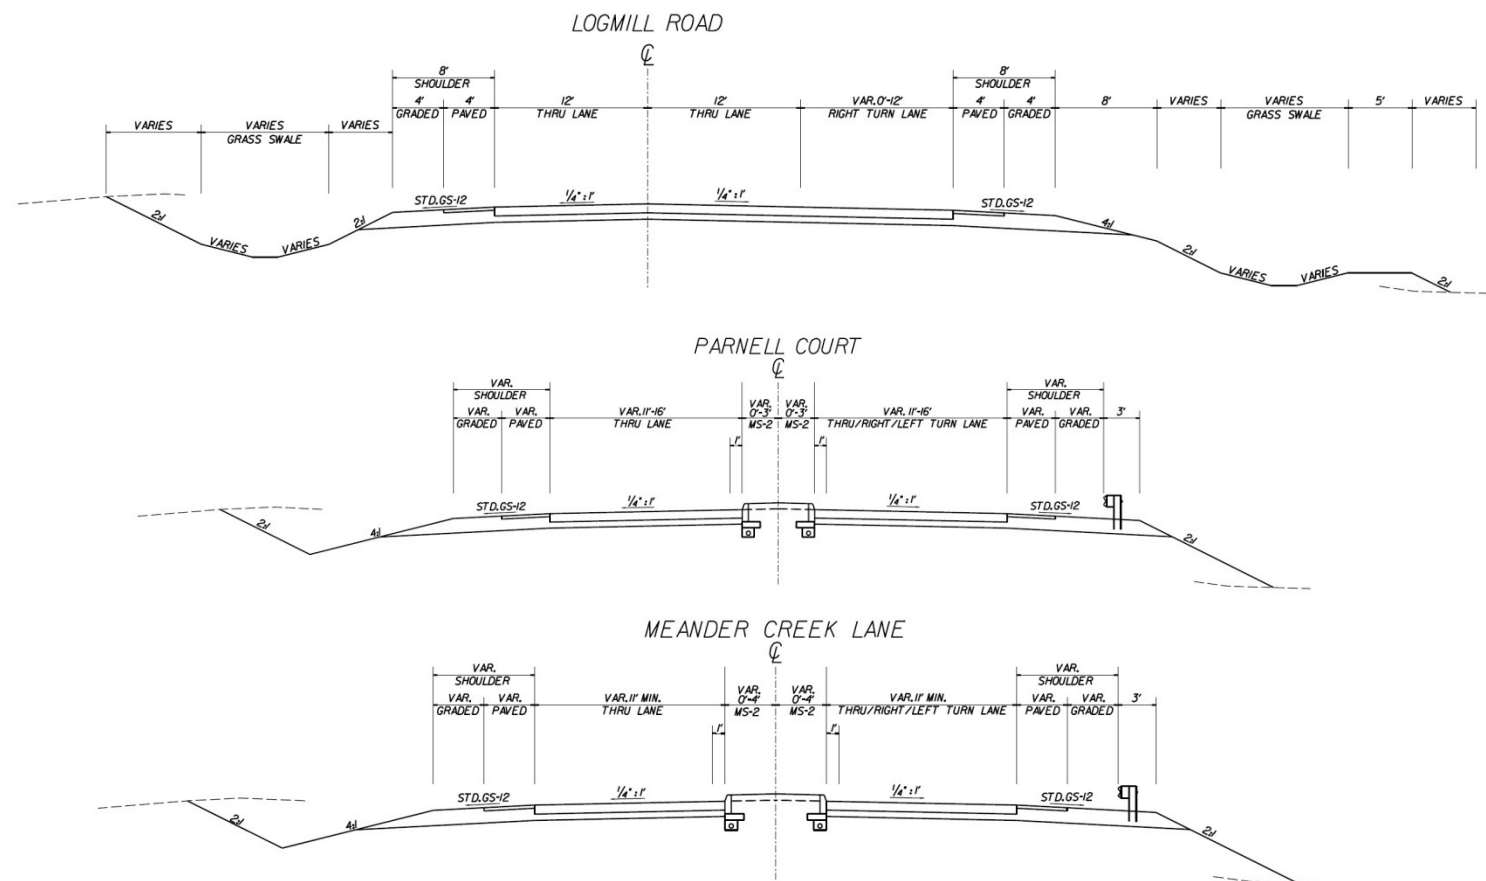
LOGMILL ROAD
℄

8'
SHOULDER
4' GRADED
4' PAVED
12' THRU LANE
12' THRU LANE
VAR. 0'-12' RIGHT TURN LANE
8'
SHOULDER
4' PAVED
4' GRADED
8'
VARIES
VARIES GRASS SWALE
5'
VARIES
VARIES
VARIES GRASS SWALE
VARIES

STD. GS-12
$\frac{1}{4}$" : 1'
$\frac{1}{4}$" : 1'
STD. GS-12
2:1
VARIES
VARIES
2:1
4:1
2:1
VARIES
VARIES
2:1

PARNELL COURT
℄

VAR.
SHOULDER
VAR. GRADED
VAR. PAVED
VAR. 11'-16' THRU LANE
VAR. 0'-3' MS-2
VAR. 0'-3' MS-2
VAR. 11'-16' THRU/RIGHT/LEFT TURN LANE
VAR.
SHOULDER
VAR. PAVED
VAR. GRADED
3'
1'
1'
STD. GS-12
$\frac{1}{4}$" : 1'
$\frac{1}{4}$" : 1'
STD. GS-12
2:1
4:1
2:1

MEANDER CREEK LANE
℄

VAR.
SHOULDER
VAR. GRADED
VAR. PAVED
VAR. 11' MIN. THRU LANE
VAR. 0'-4' MS-2
VAR. 0'-4' MS-2
VAR. 11' MIN. THRU/RIGHT/LEFT TURN LANE
VAR.
SHOULDER
VAR. PAVED
VAR. GRADED
3'
1'
1'
STD. GS-12
$\frac{1}{4}$" : 1'
$\frac{1}{4}$" : 1'
STD. GS-12
2:1
4:1
2:1